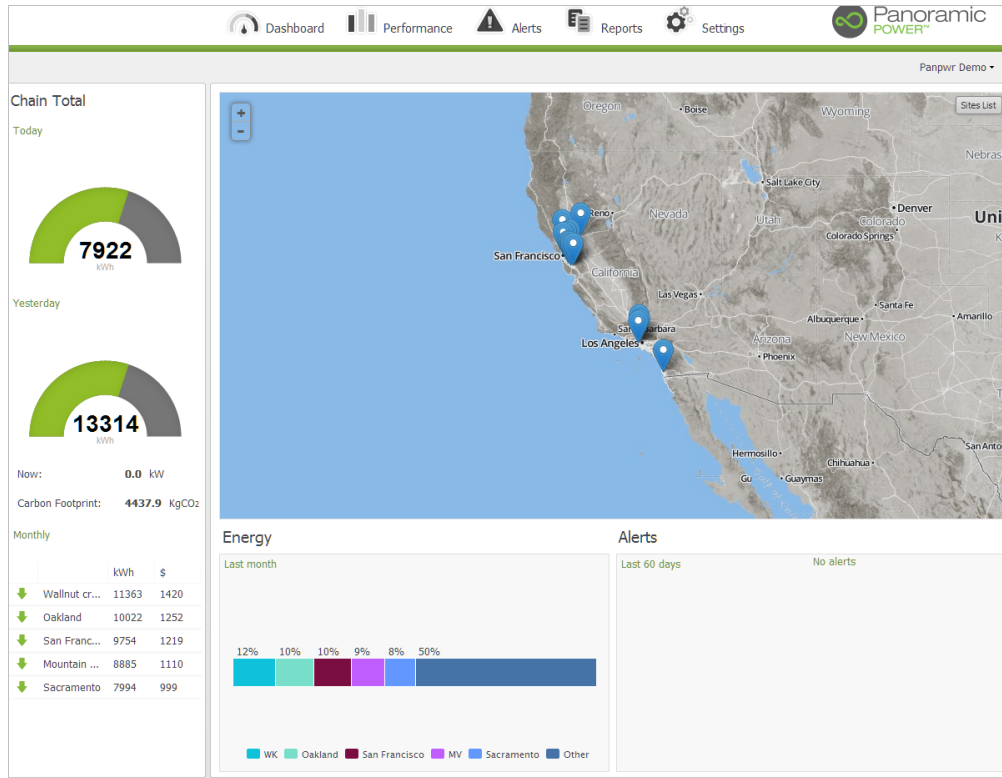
Dashboard Performance Alerts Reports Settings

Panoramic POWER™

Panpwr Demo ▾

Chain Total

Today

7922
kWh

Yesterday

13314
kWh

Now: 0.0 kW

Carbon Footprint: 4437.9 KgCO2

Monthly

| | | kWh | $ |
|---|---|---|---|
| | Wallnut cr... | 11363 | 1420 |
| | Oakland | 10022 | 1252 |
| | San Franc... | 9754 | 1219 |
| | Mountain ... | 8885 | 1110 |
| | Sacramento | 7994 | 999 |

+
-

Sites List

Oregon Boise Wyoming Nebras Reno Salt Lake City Nevada Utah Denver Colorado Uni Colorado Springs San Francisco California Las Vegas Santa Fe Amarillo Santa Barbara Albuquerque Los Angeles Arizona New Mexico Phoenix San Anto Hermosillo Chihuahua Guaymas

Energy

Last month

12% 10% 10% 9% 8% 50%

WK Oakland San Francisco MV Sacramento Other

Alerts

Last 60 days

No alerts